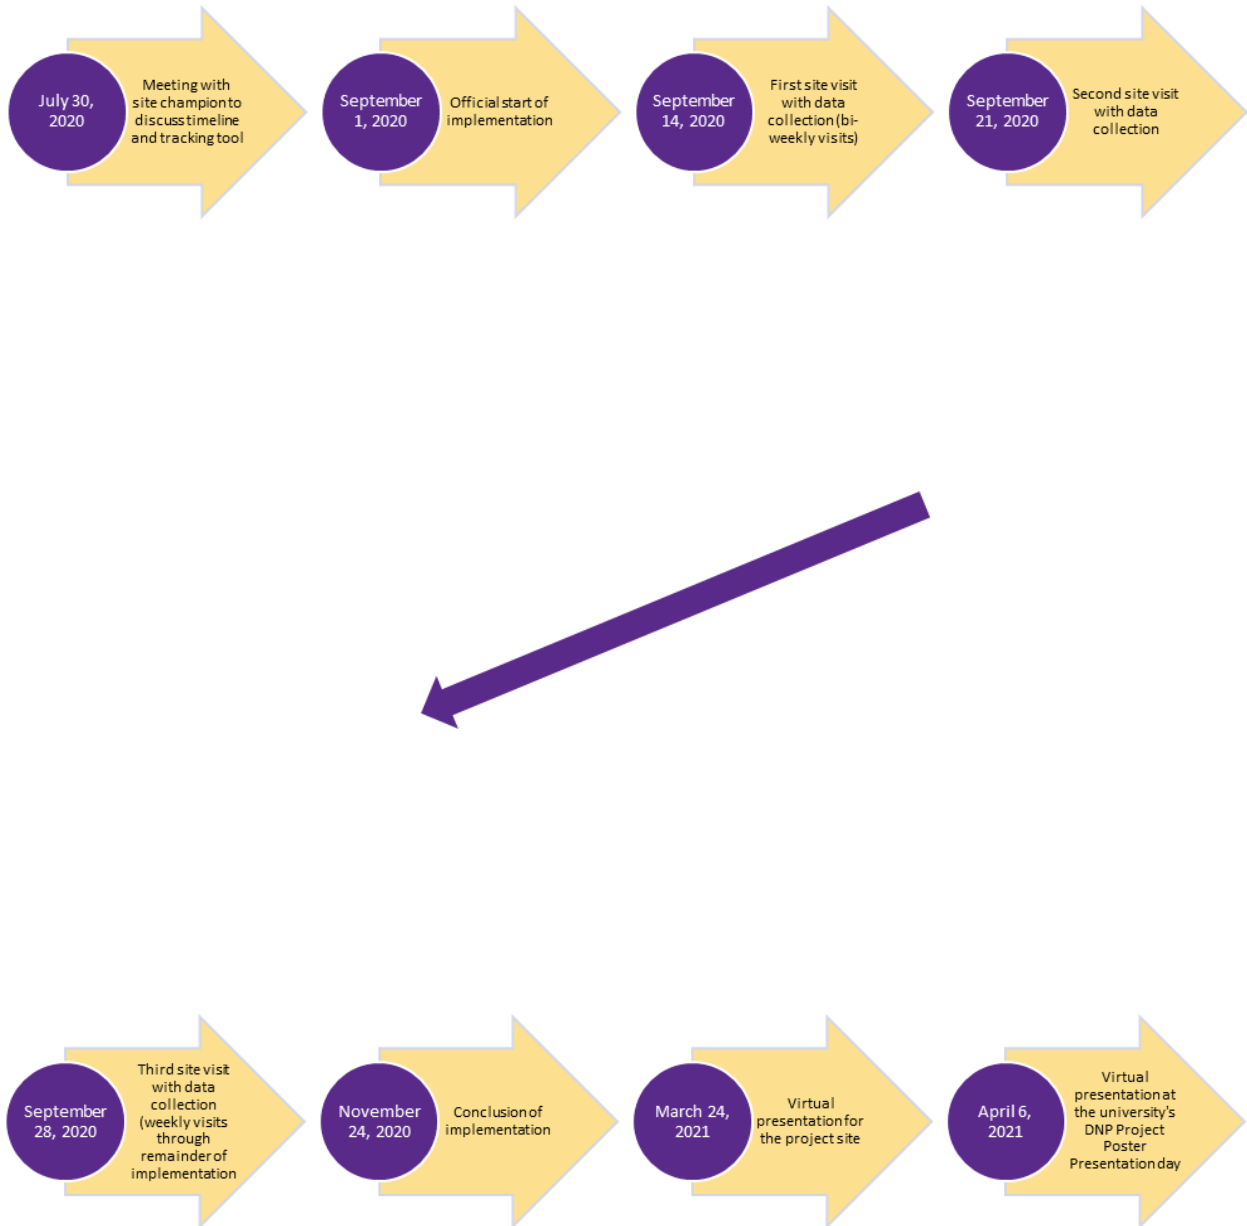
July 30, 2020

Meeting with site champion to discuss timeline and tracking tool

September 1, 2020

Official start of implementation

September 14, 2020

First site visit with data collection (bi-weekly visits)

September 21, 2020

Second site visit with data collection

September 28, 2020

Third site visit with data collection (weekly visits through remainder of implementation

November 24, 2020

Conclusion of implementation

March 24, 2021

Virtual presentation for the project site

April 6, 2021

Virtual presentation at the university's DNP Project Poster Presentation day